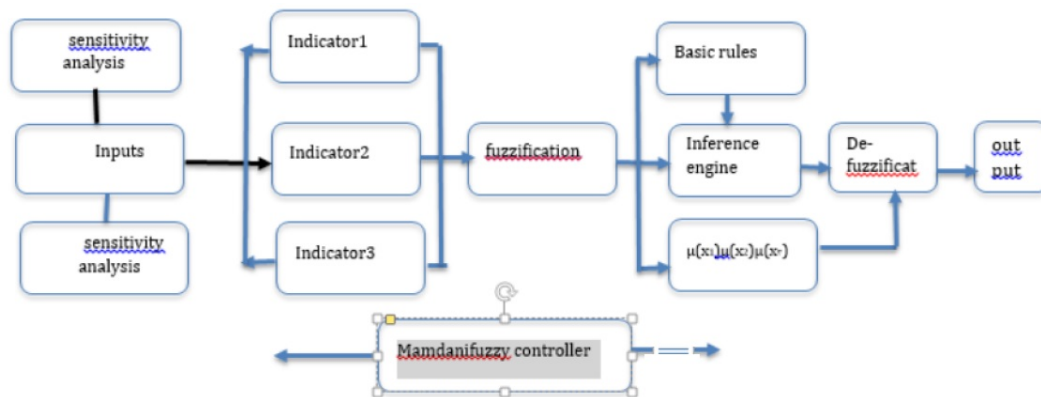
sensitivity analysis

Inputs

sensitivity analysis

Indicator1

Indicator2

Indicator3

fuzzification

Basic rules

Inference engine

$\mu(x_1)\mu(x_2)\mu(x_r)$

De-fuzzificat

out put

Mamdanifuzzy controller